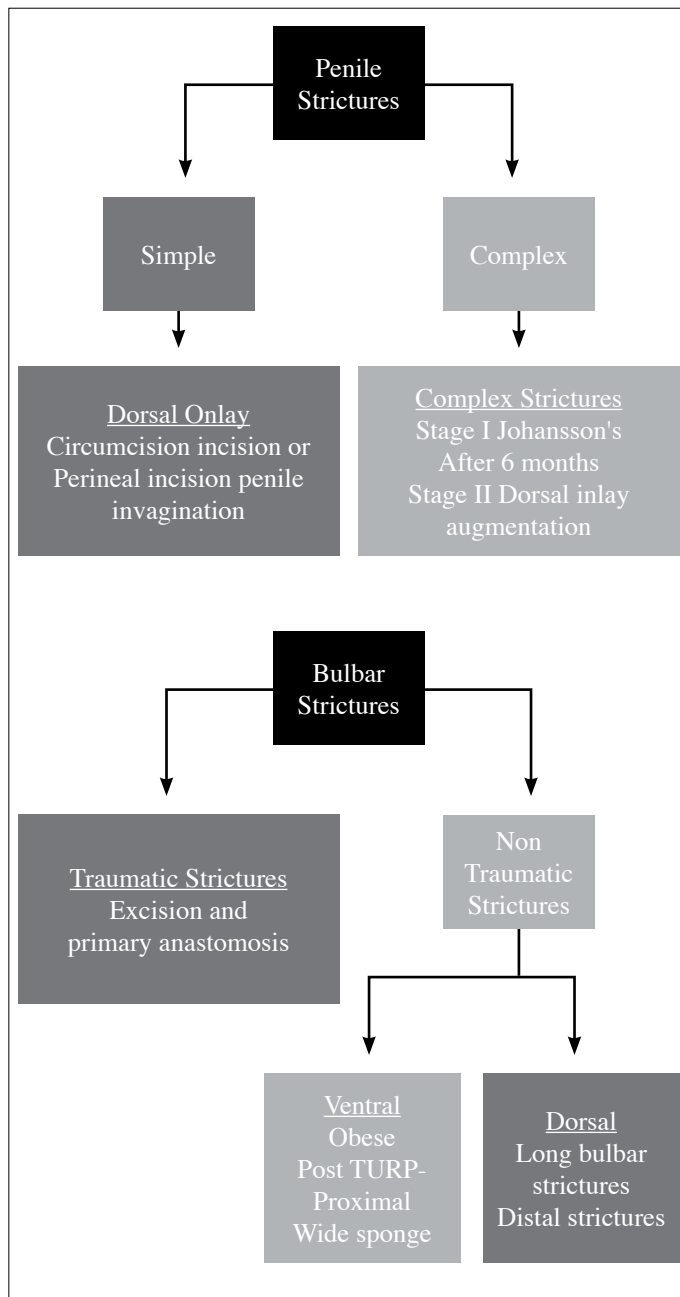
Penile Strictures

Simple

Complex

Dorsal Onlay
Circumcision incision or Perineal incision penile invagination

Complex Strictures
Stage I Johansson's
After 6 months
Stage II Dorsal inlay augmentation

Bulbar Strictures

Traumatic Strictures
Excision and primary anastomosis

Non Traumatic Strictures

Ventral
Obese
Post TURP-
Proximal
Wide sponge

Dorsal
Long bulbar strictures
Distal strictures